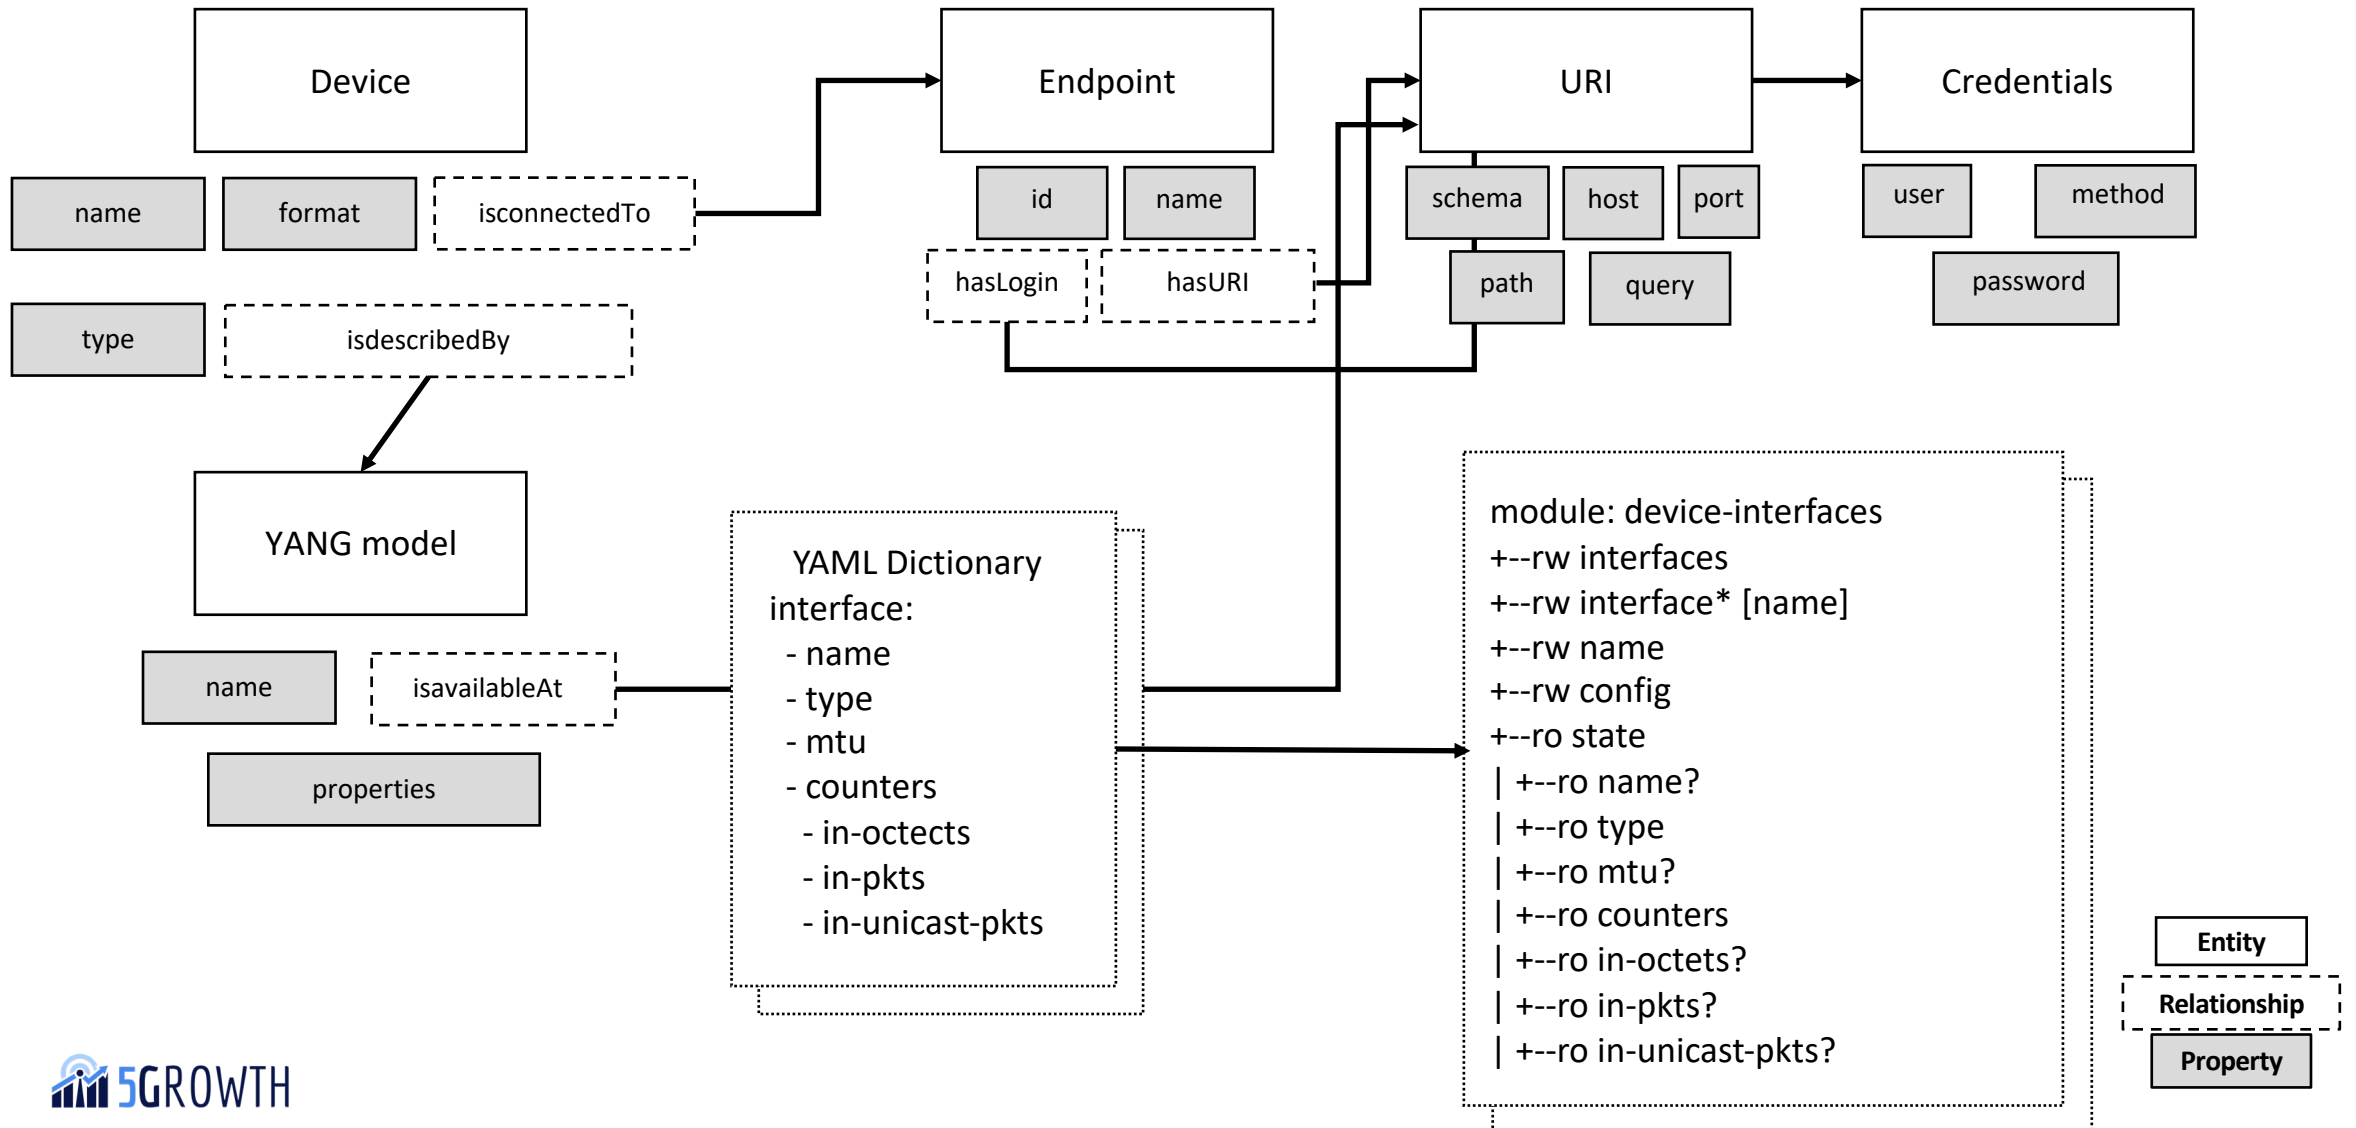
Device

name

format

isconnectedTo

type

isdescribedBy

Endpoint

id

name

hasLogin

hasURI

URI

schema

host

port

path

query

Credentials

user

method

password

YANG model

name

isavailableAt

properties

YAML Dictionary
interface:
- name
- type
- mtu
- counters
- in-octects
- in-pkts
- in-unicast-pkts

module: device-interfaces
+--rw interfaces
+--rw interface* [name]
+--rw name
+--rw config
+--ro state
| +--ro name?
| +--ro type
| +--ro mtu?
| +--ro counters
| +--ro in-octets?
| +--ro in-pkts?
| +--ro in-unicast-pkts?

Entity

Relationship

Property

5GROWTH